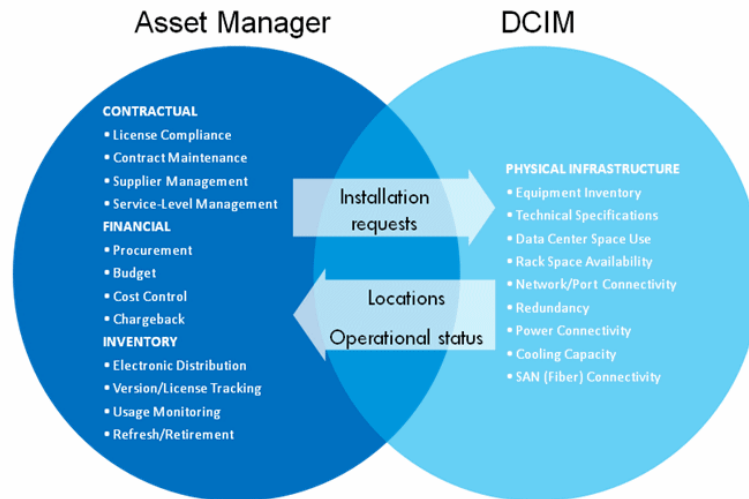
Asset Manager

DCIM

CONTRACTUAL
• License Compliance
• Contract Maintenance
• Supplier Management
• Service-Level Management

FINANCIAL
• Procurement
• Budget
• Cost Control
• Chargeback

INVENTORY
• Electronic Distribution
• Version/License Tracking
• Usage Monitoring
• Refresh/Retirement

Installation requests

Locations

Operational status

PHYSICAL INFRASTRUCTURE
• Equipment Inventory
• Technical Specifications
• Data Center Space Use
• Rack Space Availability
• Network/Port Connectivity
• Redundancy
• Power Connectivity
• Cooling Capacity
• SAN (Fiber) Connectivity